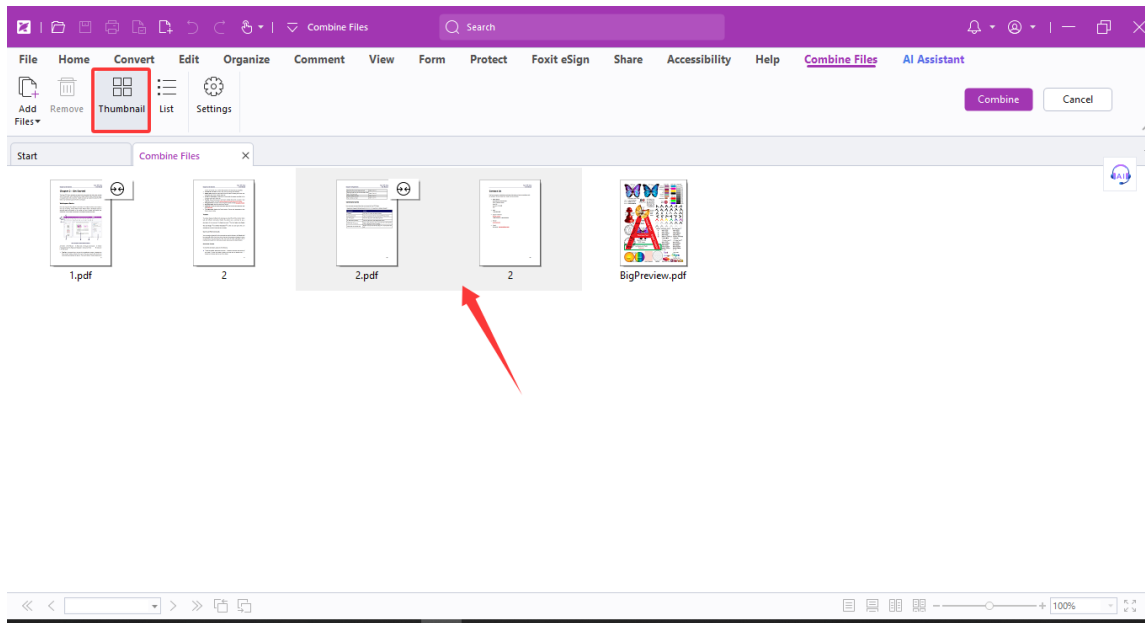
Combine Files

Search

File Home Convert Edit Organize Comment View Form Protect Foxit eSign Share Accessibility Help Combine Files AI Assistant

Add Files Remove Thumbnail List Settings

Combine Cancel

Start Combine Files

1.pdf

2

2.pdf

2

BigPreview.pdf

100%